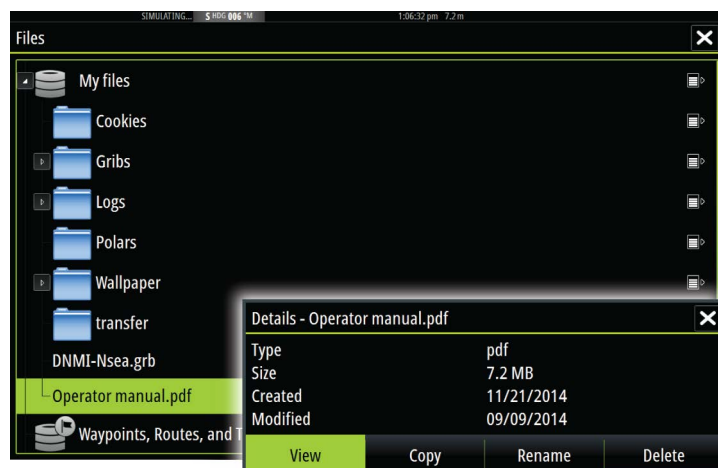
SIMULATING... S HDG 006 °M 1:06:32 pm 7.2 m

Files

My files

Cookies

Gribs

Logs

Polars

Wallpaper

transfer

DNMI-Nsea.grb

Operator manual.pdf

Waypoints, Routes, and T

Details - Operator manual.pdf

| | |
|---|---|
| Type | pdf |
| Size | 7.2 MB |
| Created | 11/21/2014 |
| Modified | 09/09/2014 |

View Copy Rename Delete